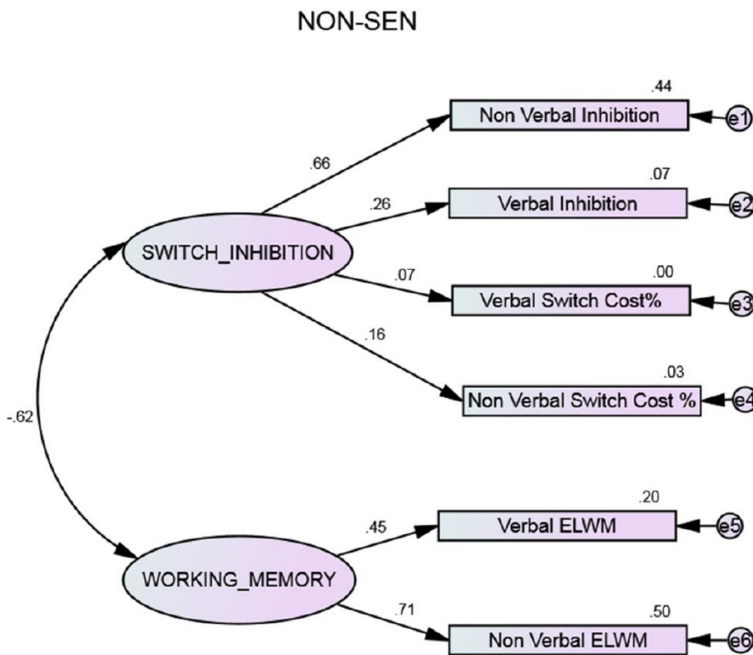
NON-SEN

.44
Non Verbal Inhibition
e1

.66

.07
Verbal Inhibition
e2

.26

SWITCH_INHIBITION

.07

.00
Verbal Switch Cost%
e3

.16

.03
Non Verbal Switch Cost %
e4

-.62

.20
Verbal ELWM
e5

.45

WORKING_MEMORY

.71

.50
Non Verbal ELWM
e6